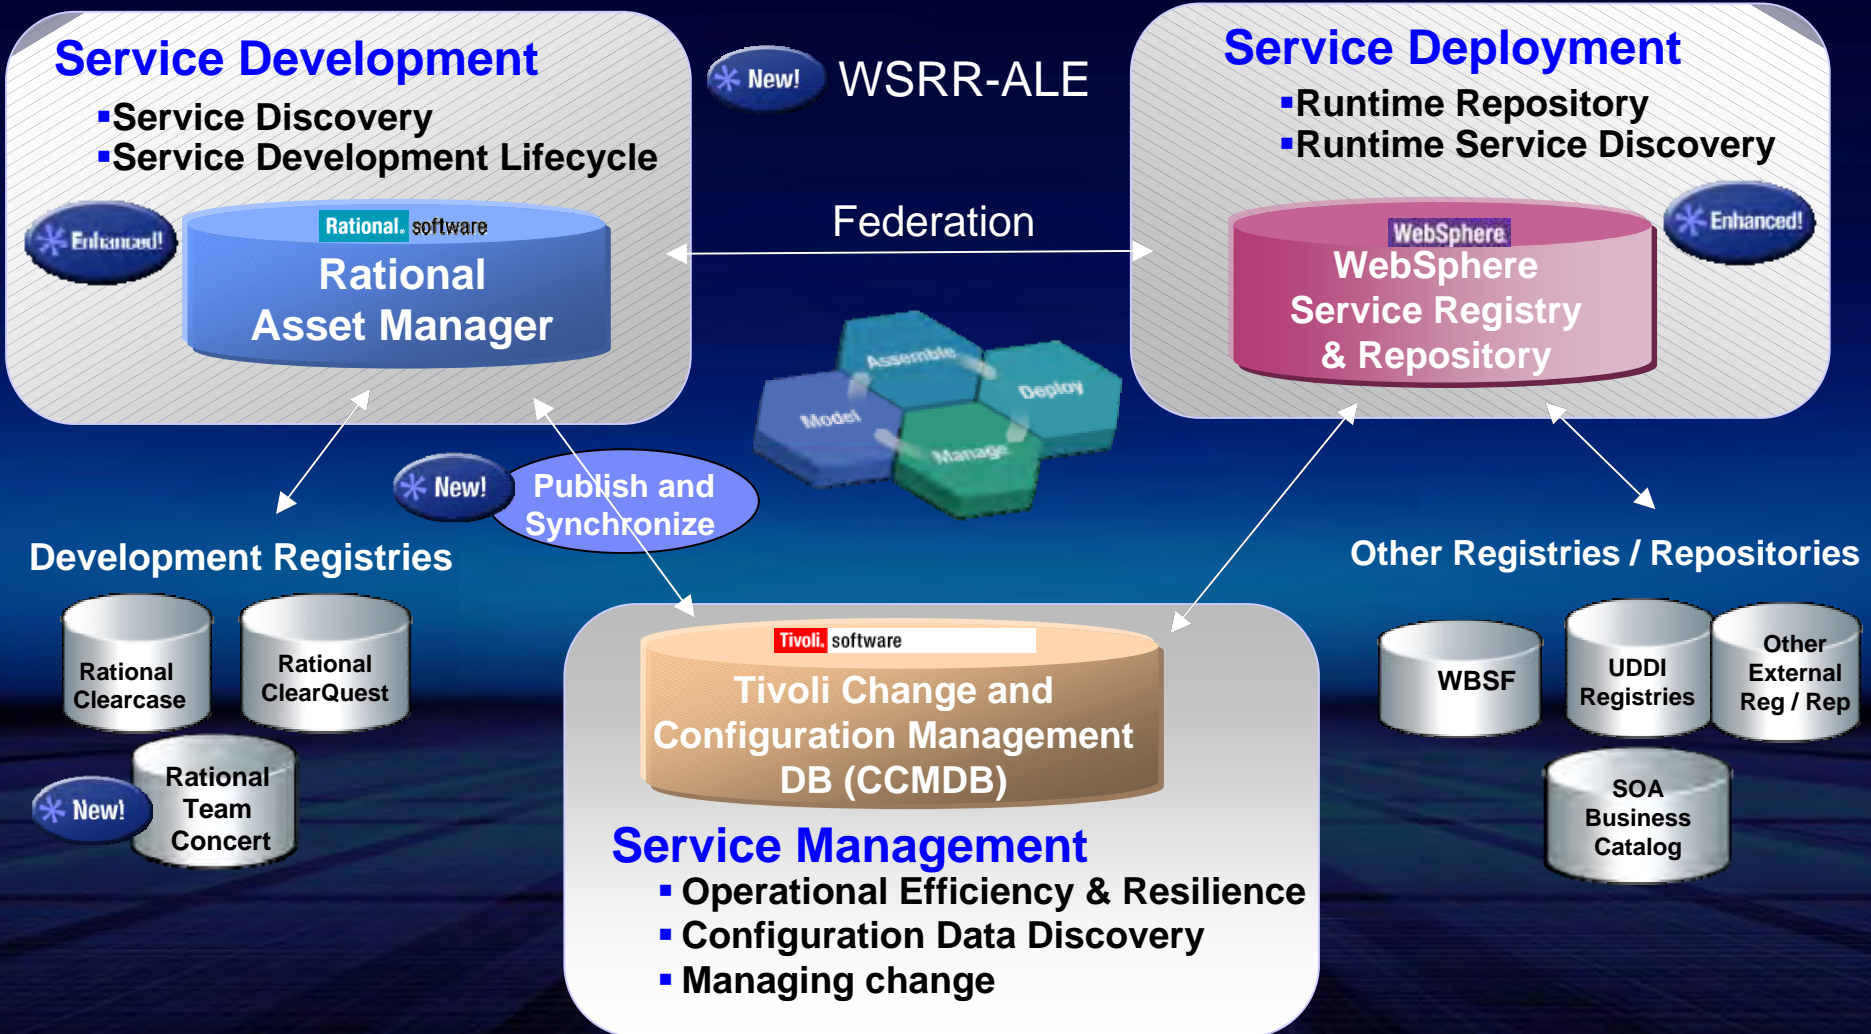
Service Development
▪Service Discovery
▪Service Development Lifecycle

Enhanced!

Rational. software
Rational
Asset Manager

New! WSRR-ALE

Federation

Service Deployment
▪Runtime Repository
▪Runtime Service Discovery

Enhanced!

WebSphere
WebSphere
Service Registry
& Repository

Assemble
Deploy
Model
Manage

New! Publish and Synchronize

Development Registries

Rational Clearcase

Rational ClearQuest

New! Rational Team Concert

Other Registries / Repositories

WBSF

UDDI Registries

Other External Reg / Rep

SOA Business Catalog

Tivoli. software
Tivoli Change and Configuration Management DB (CCMDB)

Service Management
▪ Operational Efficiency & Resilience
▪ Configuration Data Discovery
▪ Managing change